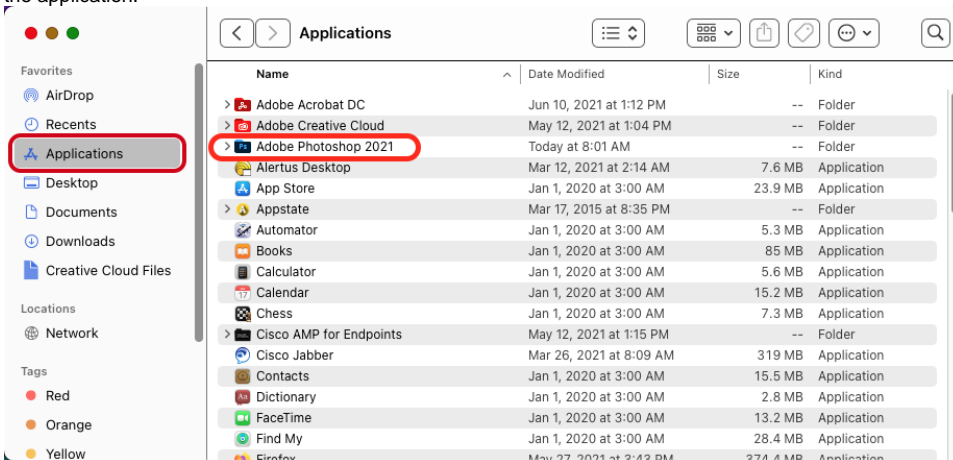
the application.

Applications

Favorites
AirDrop
Recents
Applications
Desktop
Documents
Downloads
Creative Cloud Files

Locations
Network

Tags
Red
Orange
Yellow

| Name | Date Modified | Size | Kind |
|---|---|---|---|
| Adobe Acrobat DC | Jun 10, 2021 at 1:12 PM | -- | Folder |
| Adobe Creative Cloud | May 12, 2021 at 1:04 PM | -- | Folder |
| Adobe Photoshop 2021 | Today at 8:01 AM | -- | Folder |
| Alertus Desktop | Mar 12, 2021 at 2:14 AM | 7.6 MB | Application |
| App Store | Jan 1, 2020 at 3:00 AM | 23.9 MB | Application |
| Appstate | Mar 17, 2015 at 8:35 PM | -- | Folder |
| Automator | Jan 1, 2020 at 3:00 AM | 5.3 MB | Application |
| Books | Jan 1, 2020 at 3:00 AM | 85 MB | Application |
| Calculator | Jan 1, 2020 at 3:00 AM | 5.6 MB | Application |
| Calendar | Jan 1, 2020 at 3:00 AM | 15.2 MB | Application |
| Chess | Jan 1, 2020 at 3:00 AM | 7.3 MB | Application |
| Cisco AMP for Endpoints | May 12, 2021 at 1:15 PM | -- | Folder |
| Cisco Jabber | Mar 26, 2021 at 8:09 AM | 319 MB | Application |
| Contacts | Jan 1, 2020 at 3:00 AM | 15.5 MB | Application |
| Dictionary | Jan 1, 2020 at 3:00 AM | 2.8 MB | Application |
| FaceTime | Jan 1, 2020 at 3:00 AM | 13.2 MB | Application |
| Find My | Jan 1, 2020 at 3:00 AM | 28.4 MB | Application |
| Firefox | May 27, 2021 at 3:43 PM | 374.4 MB | Application |